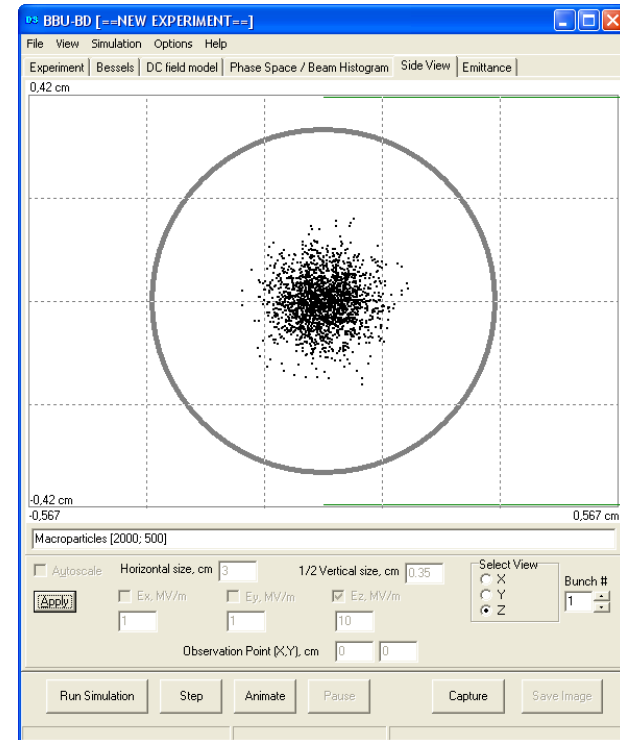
BBU-BD [==NEW EXPERIMENT==]

File View Simulation Options Help

Experiment | Bessels | DC field model | Phase Space / Beam Histogram | Side View | Emittance

0,42 cm

-0,42 cm

-0,567

0,567 cm

Macroparticles [2000; 500]

Autoscale Horizontal size, cm 3

1/2 Vertical size, cm 0.35

Select View
X
Y
Z

Bunch #
1

Apply

Ex, MV/m
1

Ey, MV/m
1

Ez, MV/m
10

Observation Point (X,Y), cm 0 0

Run Simulation Step Animate Pause Capture Save Image